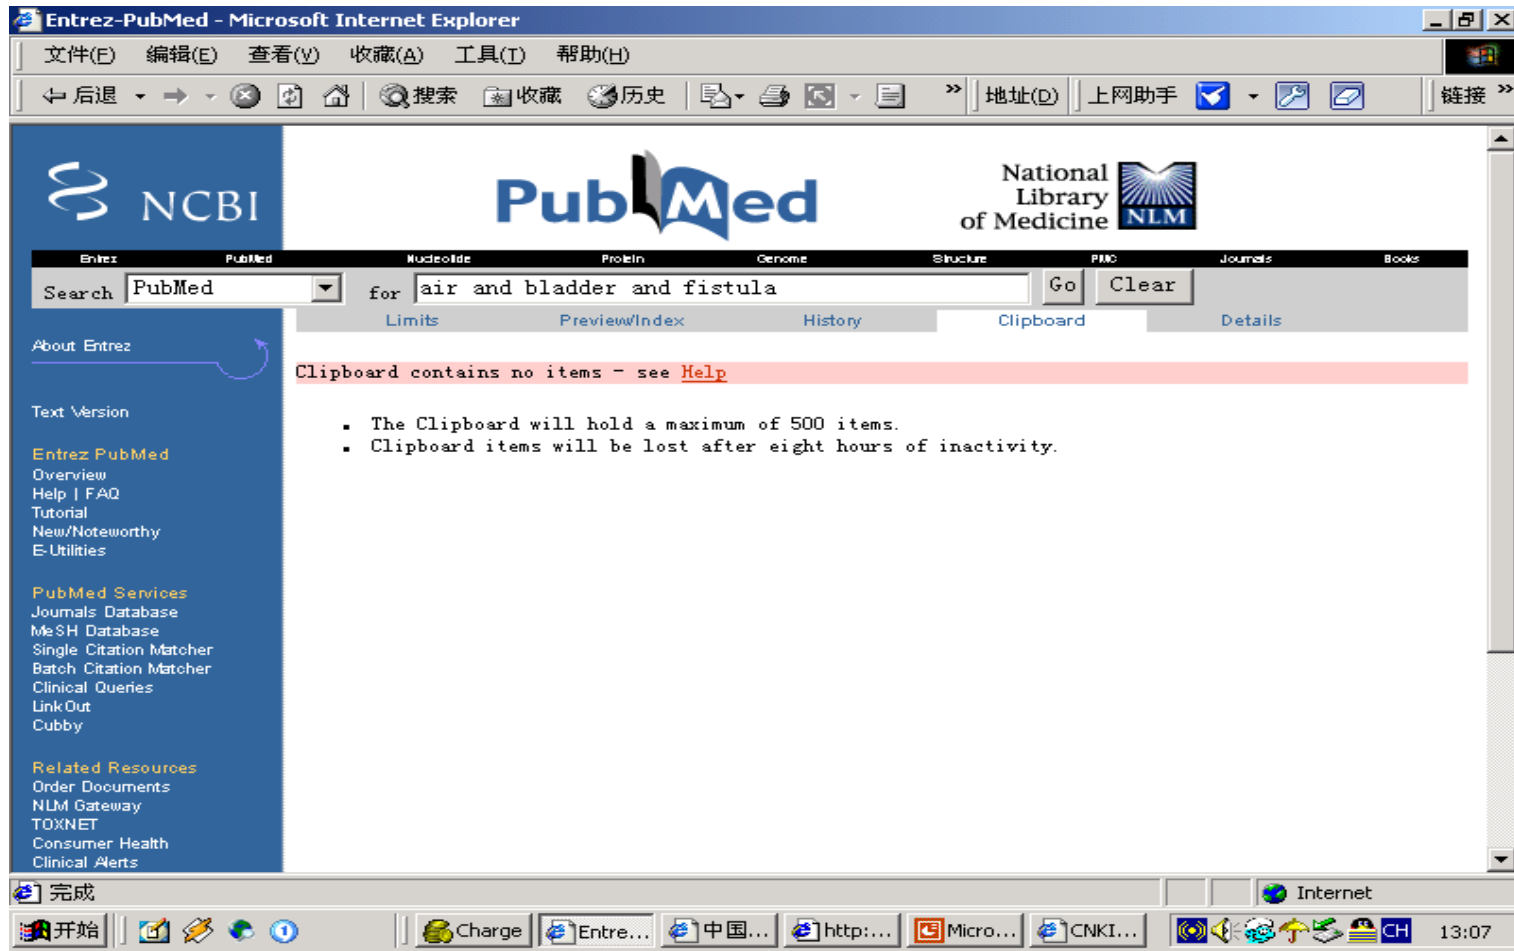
Entrez-PubMed - Microsoft Internet Explorer

文件(F) 编辑(E) 查看(V) 收藏(A) 工具(T) 帮助(H)

后退 搜索 收藏 历史 地址(D) 上网助手 链接

NCBI

PubMed

National Library of Medicine NLM

Entrez PubMed Nucleotide Protein Genome Structure PMC Journals Books

Search PubMed for air and bladder and fistula Go Clear

Limits Preview/Index History Clipboard Details

About Entrez

Text Version

Entrez PubMed
Overview
Help | FAQ
Tutorial
New/Noteworthy
E-Utilities

PubMed Services
Journals Database
MeSH Database
Single Citation Matcher
Batch Citation Matcher
Clinical Queries
LinkOut
Cubby

Related Resources
Order Documents
NLM Gateway
TOXNET
Consumer Health
Clinical Alerts

Clipboard contains no items - see Help

- The Clipboard will hold a maximum of 500 items.
- Clipboard items will be lost after eight hours of inactivity.

完成 Internet

开始 Charge Entre... 中国... http:... Micro... CNKI... CH 13:07